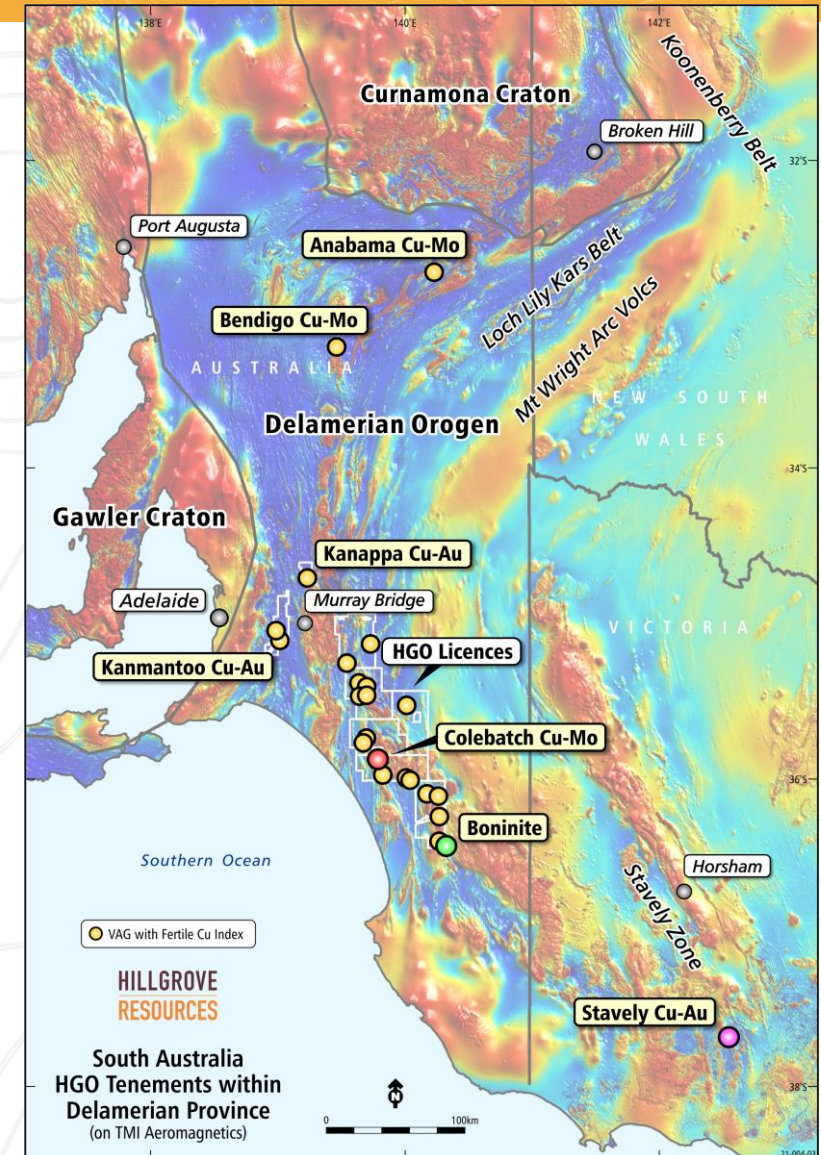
138°E
140°E
142°E
Curnamona Craton
Koonenberry Belt
Broken Hill
32°S
Port Augusta
Anabama Cu-Mo
Loch Lily Kars Belt
Bendigo Cu-Mo
Mt Wright Arc Volcs
AUSTRALIA
NEW SOUTH WALES
Delamerian Orogen
34°S
Gawler Craton
Kanappa Cu-Au
Adelaide
Murray Bridge
VICTORIA
HGO Licences
Kanmantoo Cu-Au
Colebatch Cu-Mo
36°S
Boninite
Southern Ocean
Horsham
Stavely Zone
VAG with Fertile Cu Index
HILLGROVE RESOURCES
Stavely Cu-Au
South Australia
HGO Tenements within Delamerian Province
(on TMI Aeromagnetics)
N
0
100km
38°S